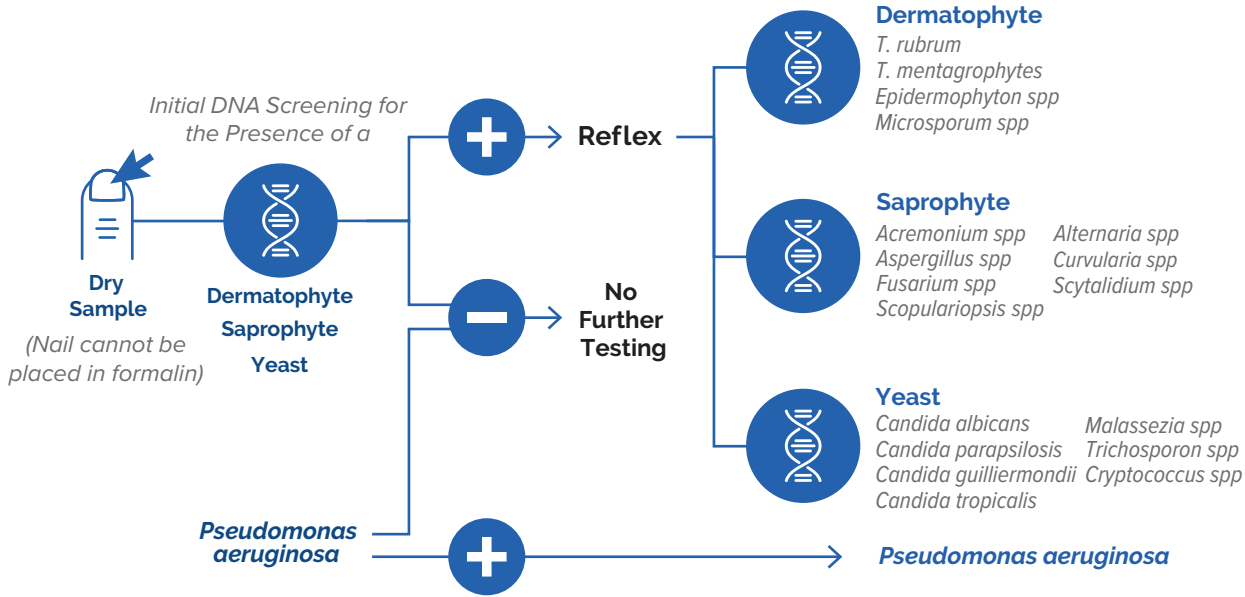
Initial DNA Screening for the Presence of a

Dry Sample

(Nail cannot be placed in formalin)

Dermatophyte
Saprophyte
Yeast

Reflex

No Further Testing

Pseudomonas aeruginosa

Pseudomonas aeruginosa

Dermatophyte
T. rubrum
T. mentagrophytes
Epidermophyton spp
Microsporum spp

Saprophyte
Acremonium spp
Aspergillus spp
Fusarium spp
Scopulariopsis spp
Alternaria spp
Curvularia spp
Scytalidium spp

Yeast
Candida albicans
Candida parapsilosis
Candida guilliermondii
Candida tropicalis
Malassezia spp
Trichosporon spp
Cryptococcus spp